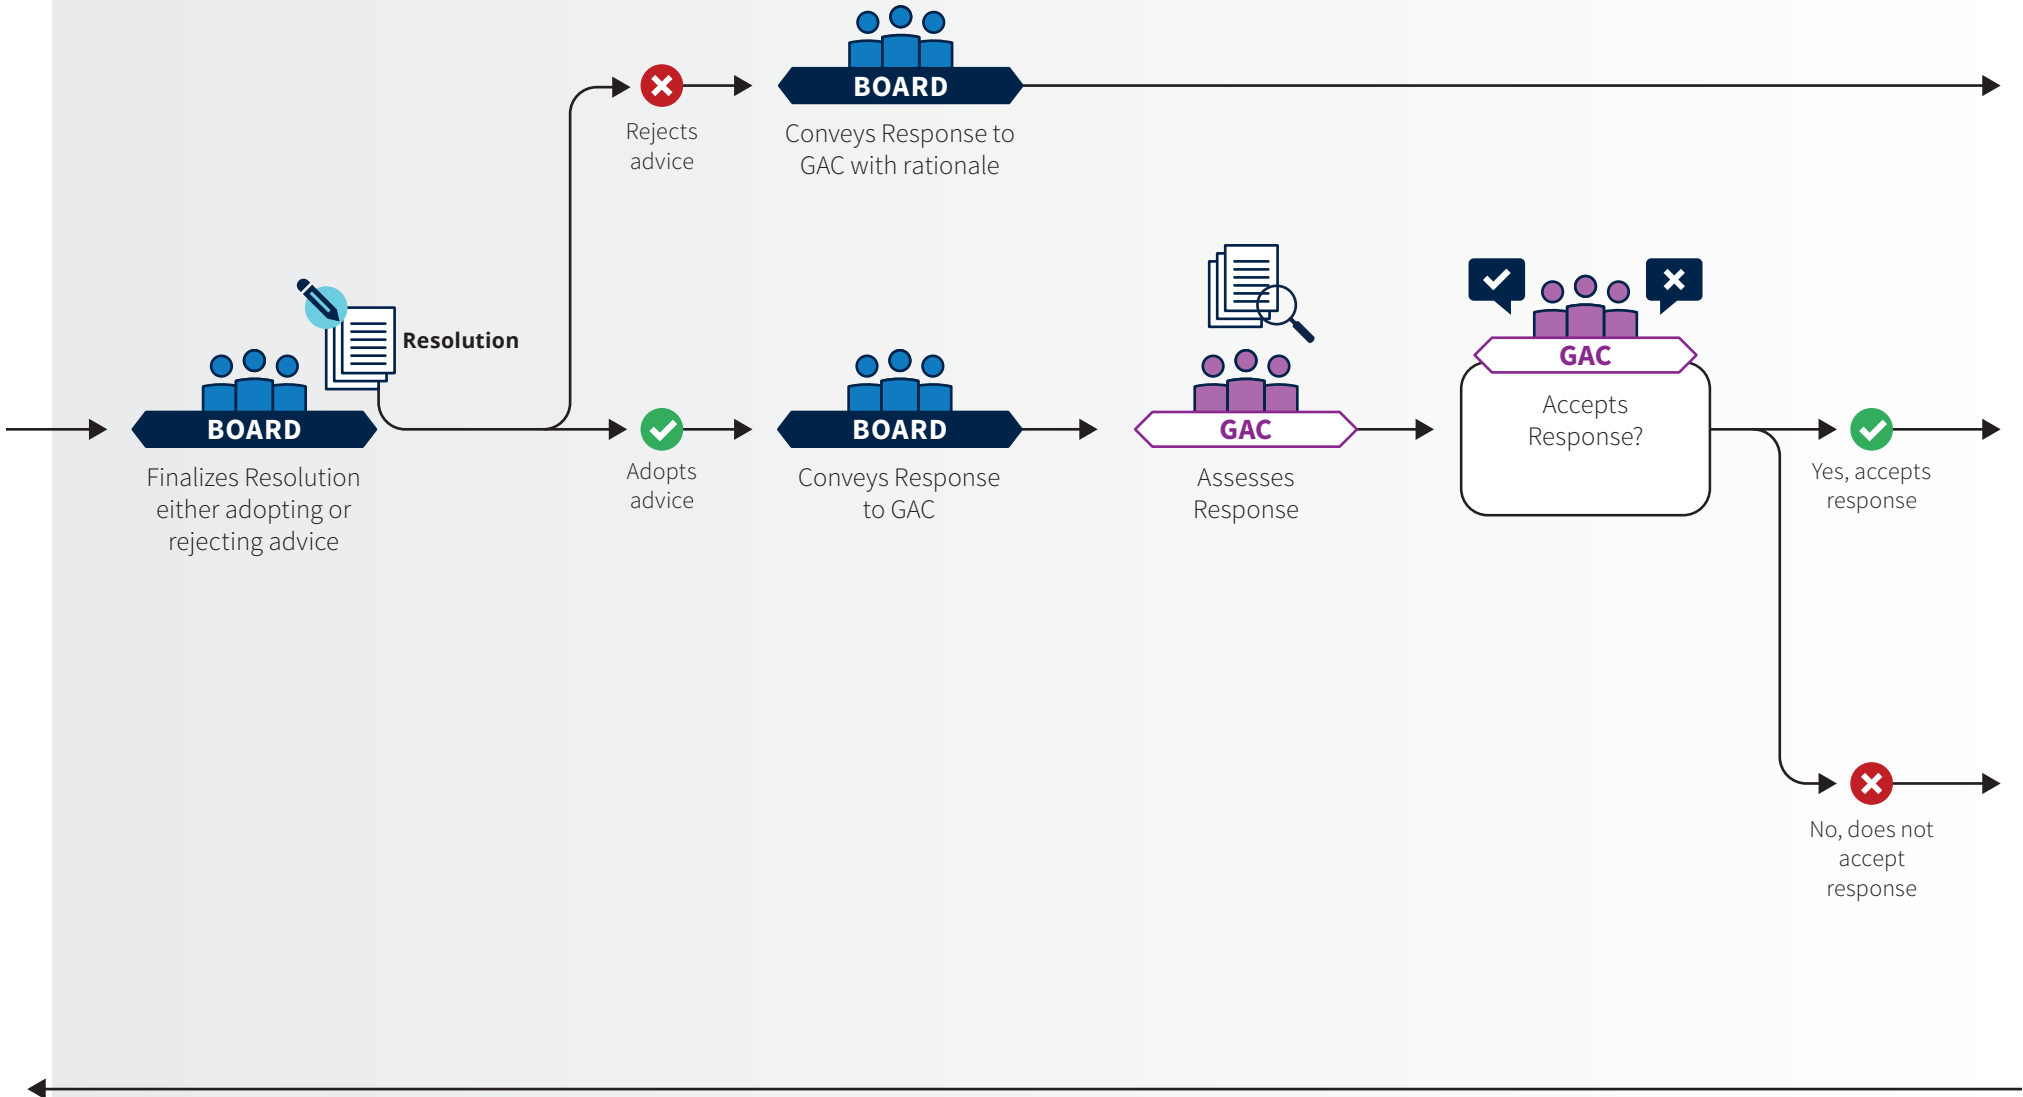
BOARD

Conveys Response to GAC with rationale

Rejects advice

Resolution

BOARD

Finalizes Resolution either adopting or rejecting advice

Adopts advice

BOARD

Conveys Response to GAC

GAC

Assesses Response

GAC

Accepts Response?

Yes, accepts response

No, does not accept response